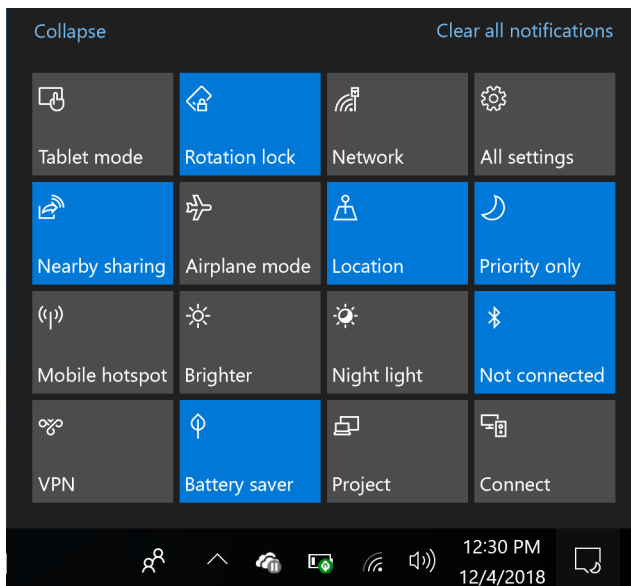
Collapse

Clear all notifications

| Tablet mode | Rotation lock | Network | All settings |
|---|---|---|---|
| Nearby sharing | Airplane mode | Location | Priority only |
| Mobile hotspot | Brighter | Night light | Not connected |
| VPN | Battery saver | Project | Connect |

12:30 PM
12/4/2018